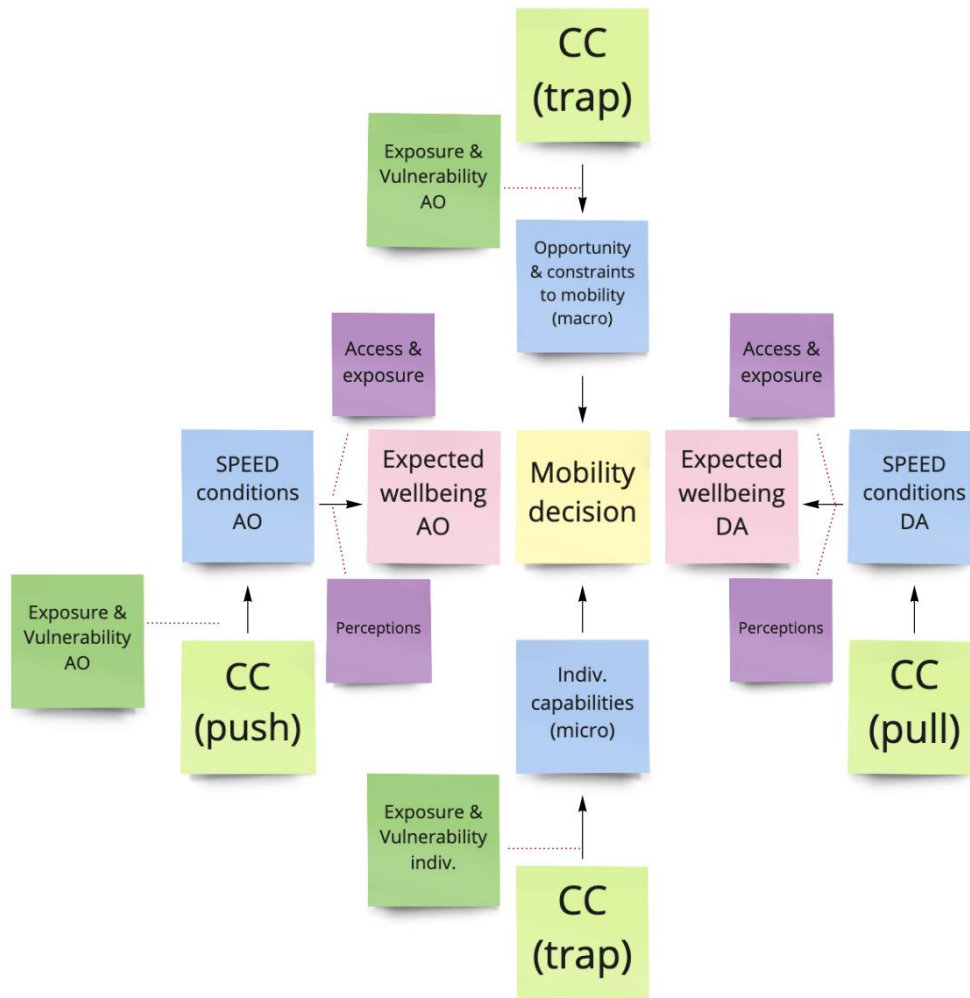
CC
(trap)

Exposure &
Vulnerability
AO

Opportunity
& constraints
to mobility
(macro)

Access &
exposure

Access &
exposure

SPEED
conditions
AO

Expected
wellbeing
AO

Mobility
decision

Expected
wellbeing
DA

SPEED
conditions
DA

Exposure &
Vulnerability
AO

Perceptions

Perceptions

CC
(push)

Indiv.
capabilities
(micro)

CC
(pull)

Exposure &
Vulnerability
indiv.

CC
(trap)